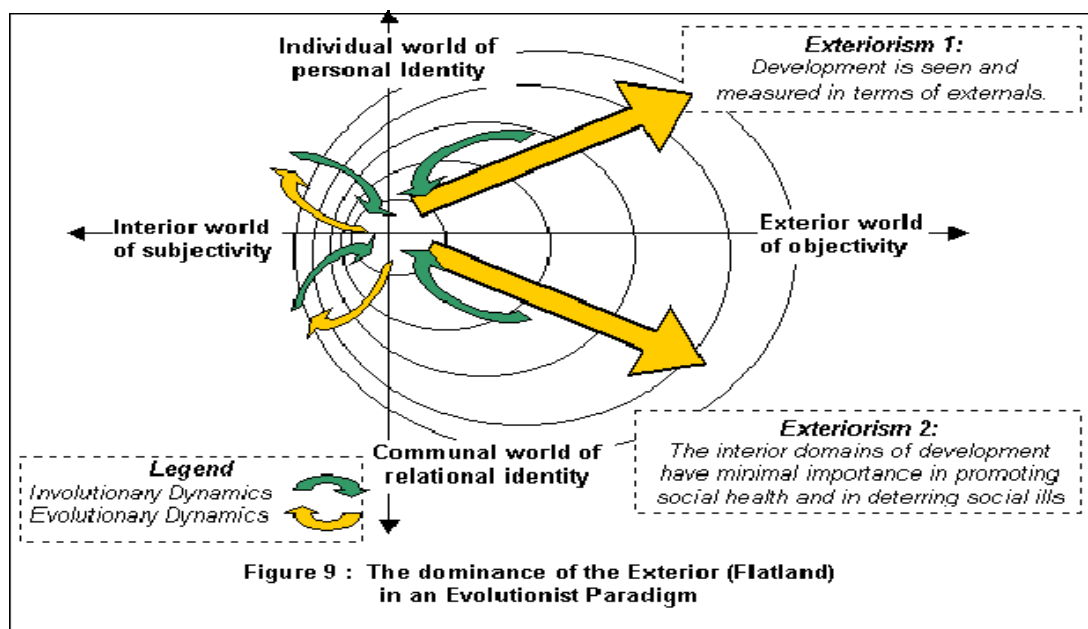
Individual world of personal Identity

Exteriorism 1:
Development is seen and measured in terms of externals.

Interior world of subjectivity

Exterior world of objectivity

Exteriorism 2:
The interior domains of development have minimal importance in promoting social health and in deterring social ills

Communal world of relational identity

Legend
Involutionary Dynamics
Evolutionary Dynamics

Figure 9 : The dominance of the Exterior (Flatland) in an Evolutionist Paradigm